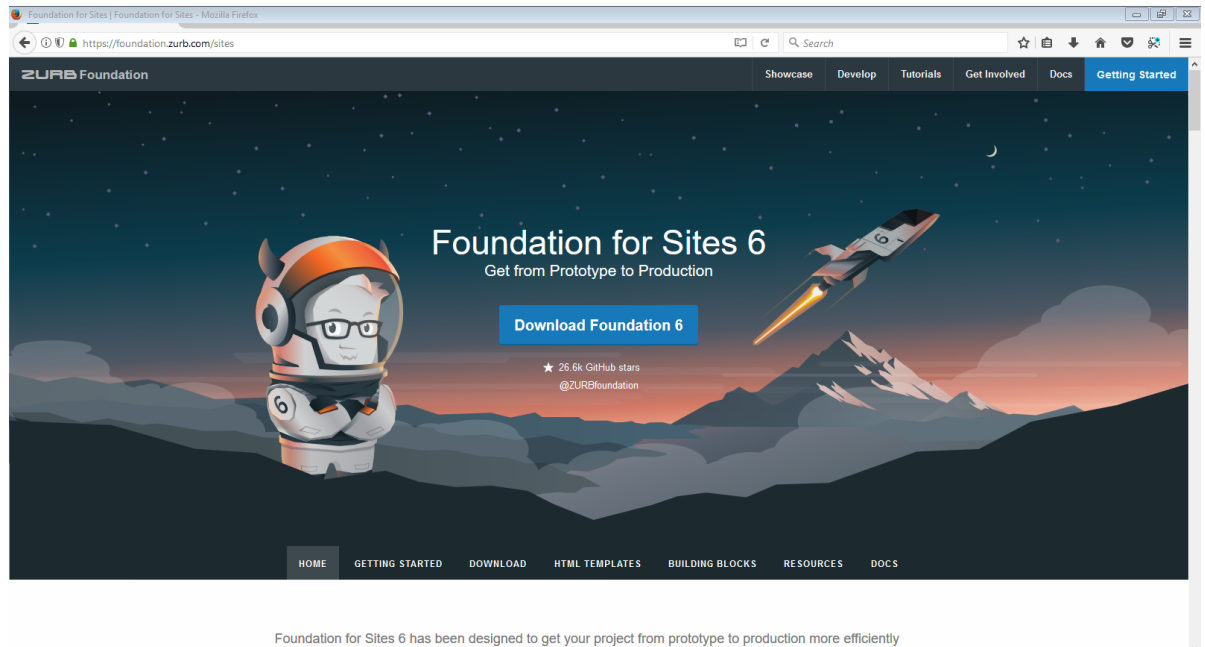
Foundation for Sites | Foundation for Sites - Mozilla Firefox

https://foundation.zurb.com/sites

Search

ZURB Foundation

Showcase
Develop
Tutorials
Get Involved
Docs
Getting Started

Foundation for Sites 6
Get from Prototype to Production

Download Foundation 6

★ 26.6k GitHub stars
@ZURBfoundation

HOME
GETTING STARTED
DOWNLOAD
HTML TEMPLATES
BUILDING BLOCKS
RESOURCES
DOCS

Foundation for Sites 6 has been designed to get your project from prototype to production more efficiently